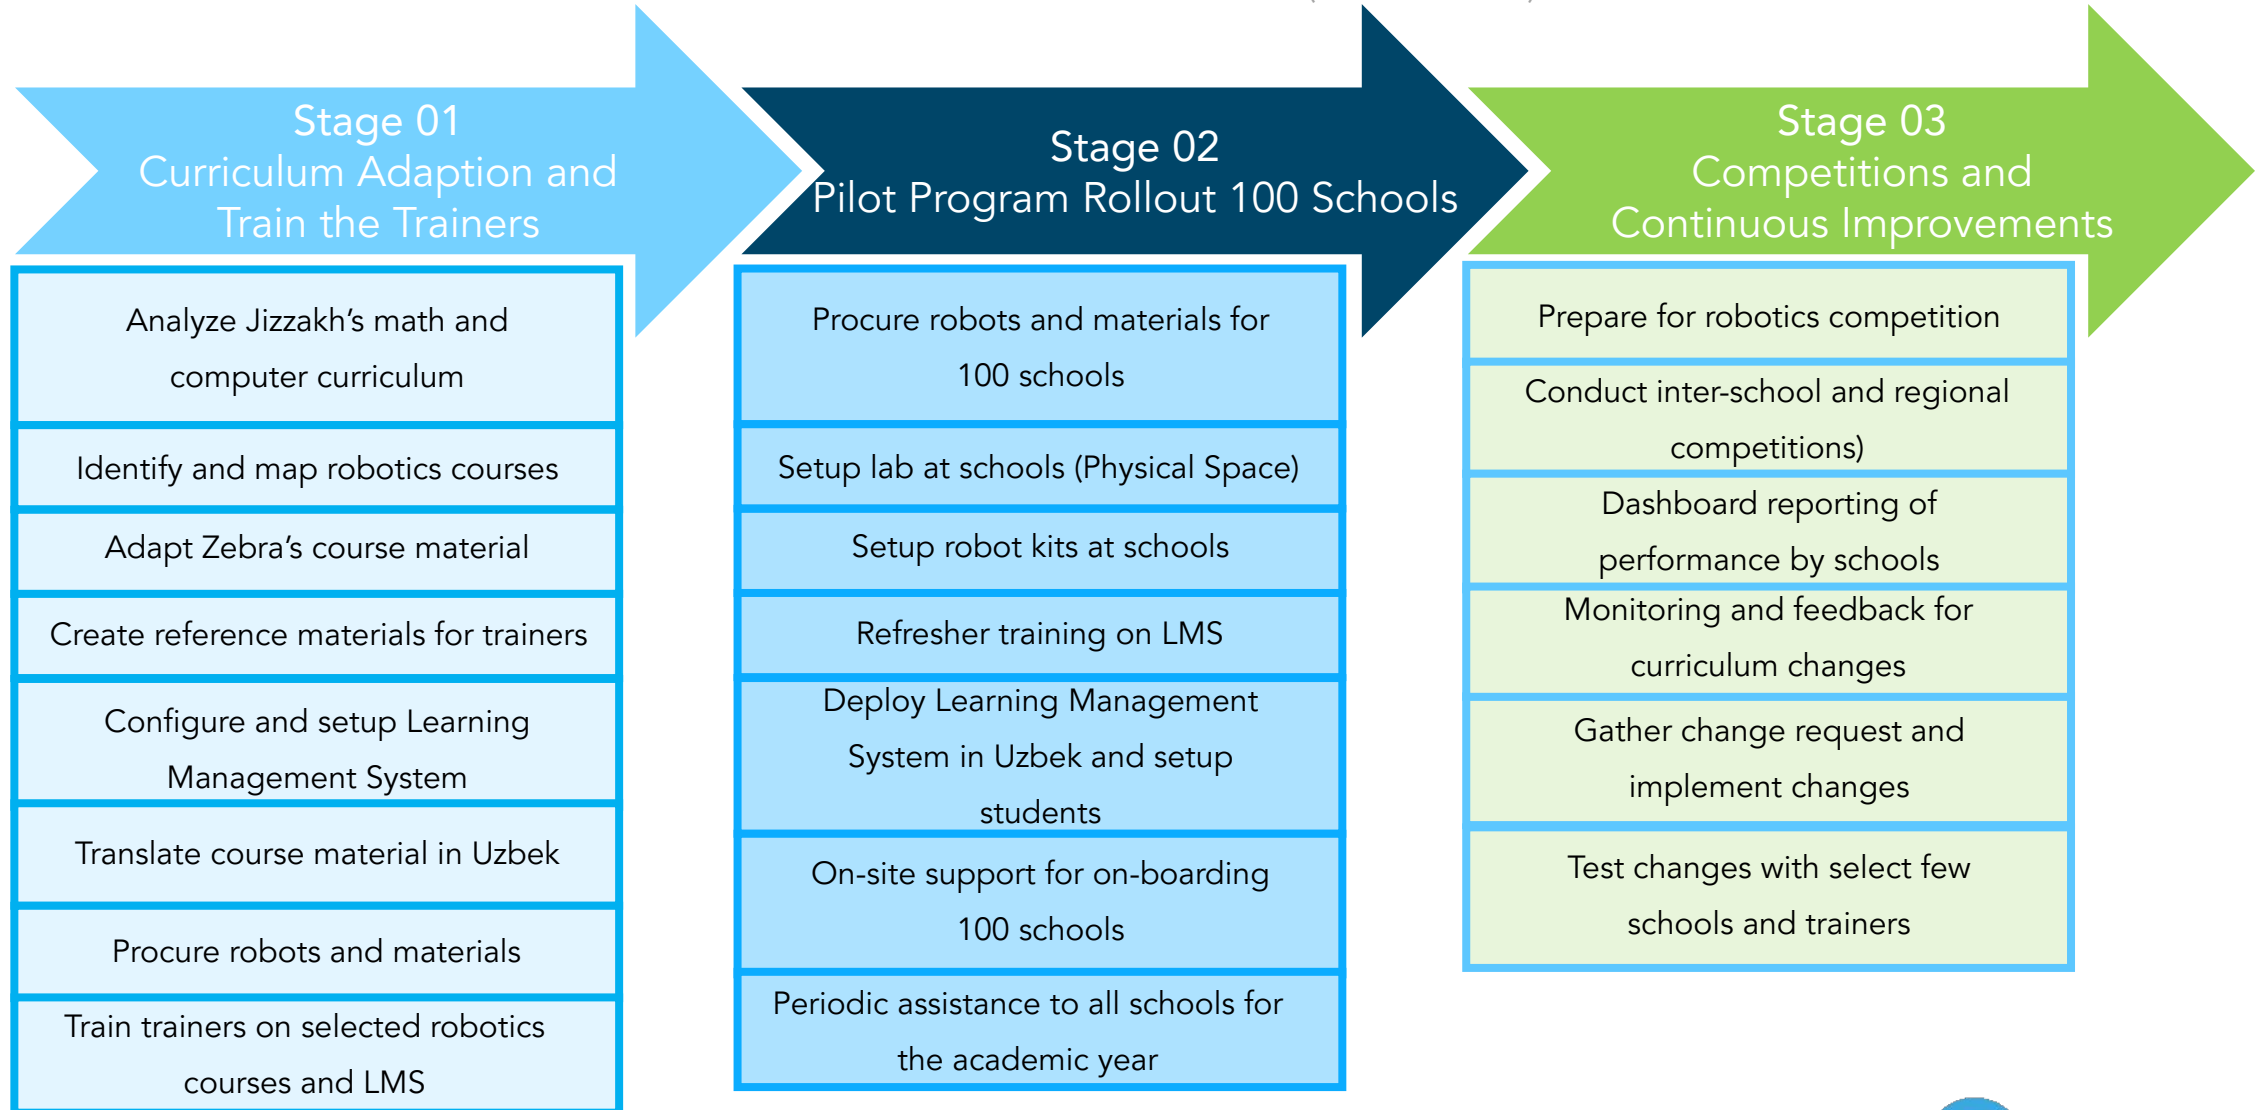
Stage 01
Curriculum Adaption and Train the Trainers

Analyze Jizzakh's math and computer curriculum

Identify and map robotics courses

Adapt Zebra's course material

Create reference materials for trainers

Configure and setup Learning Management System

Translate course material in Uzbek

Procure robots and materials

Train trainers on selected robotics courses and LMS

Stage 02
Pilot Program Rollout 100 Schools

Procure robots and materials for 100 schools

Setup lab at schools (Physical Space)

Setup robot kits at schools

Refresher training on LMS

Deploy Learning Management System in Uzbek and setup students

On-site support for on-boarding 100 schools

Periodic assistance to all schools for the academic year

Stage 03
Competitions and Continuous Improvements

Prepare for robotics competition

Conduct inter-school and regional competitions)

Dashboard reporting of performance by schools

Monitoring and feedback for curriculum changes

Gather change request and implement changes

Test changes with select few schools and trainers